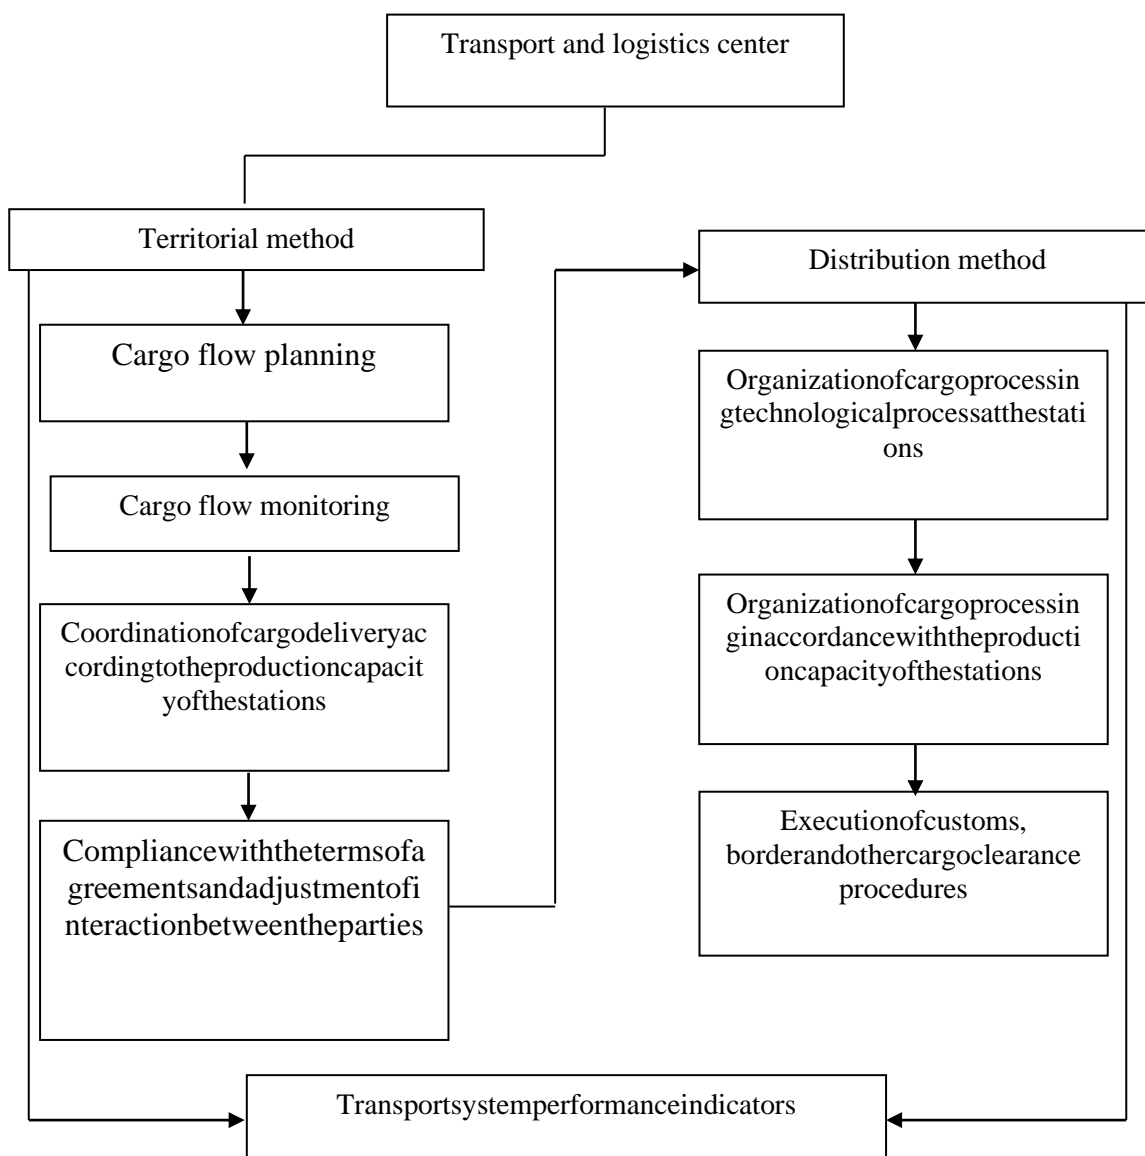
Transport and logistics center

Territorial method

Cargo flow planning

Cargo flow monitoring

Coordinationofcargodeliveryaccordingtotheproductioncapacityofthestations

Compliancewiththetermsofagreementsandadjustmentofinteractionbetweentheparties

Distribution method

Organizationofcargoprocessingtechnologicalprocessatthestations

Organizationofcargoprocessinginaccordancewiththeproductioncapacityofthestations

Executionofcustoms, borderandothercargoclearance procedures

Transportsystemperformanceindicators